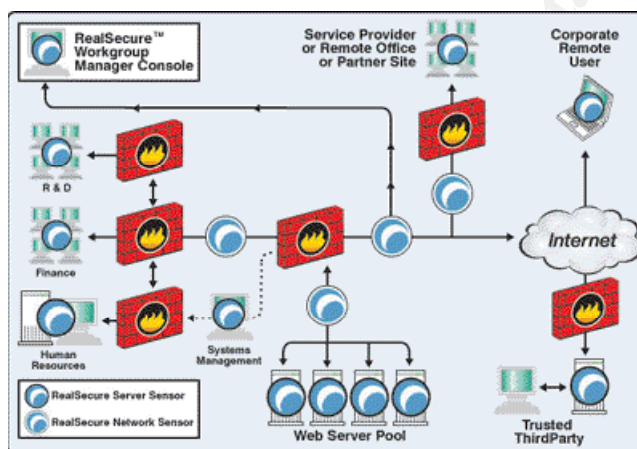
RealSecure™ Workgroup Manager Console

Service Provider or Remote Office or Partner Site

Corporate Remote User

R & D

Finance

Internet

Human Resources

Systems Management

RealSecure Server Sensor

RealSecure Network Sensor

Web Server Pool

Trusted ThirdParty